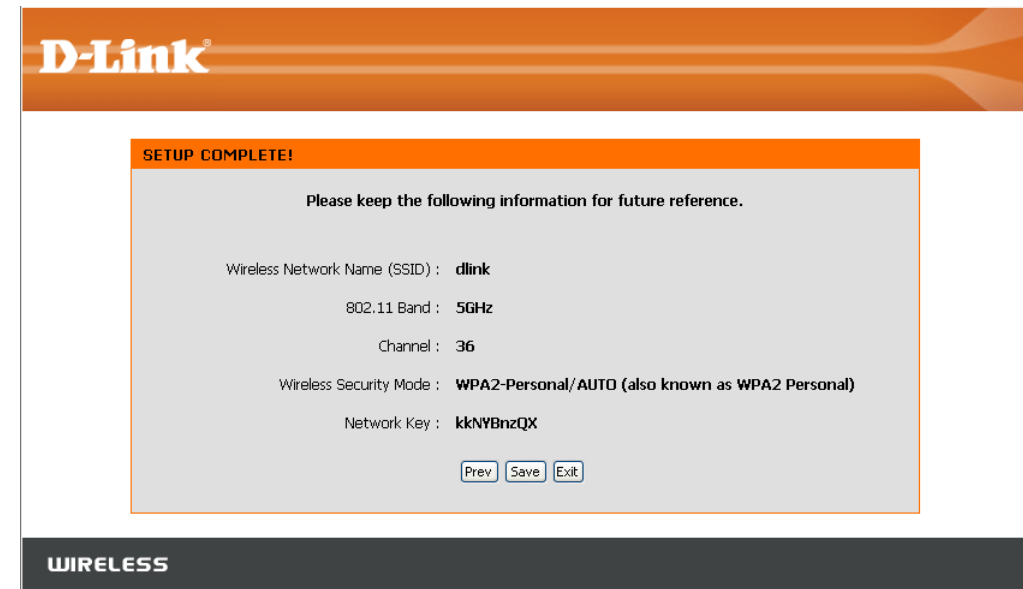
D-Link®

SETUP COMPLETE!

Please keep the following information for future reference.

Wireless Network Name (SSID) : dlink

802.11 Band : 5GHz

Channel : 36

Wireless Security Mode : WPA2-Personal/AUTO (also known as WPA2 Personal)

Network Key : kkNYBnzQX

Prev Save Exit

WIRELESS